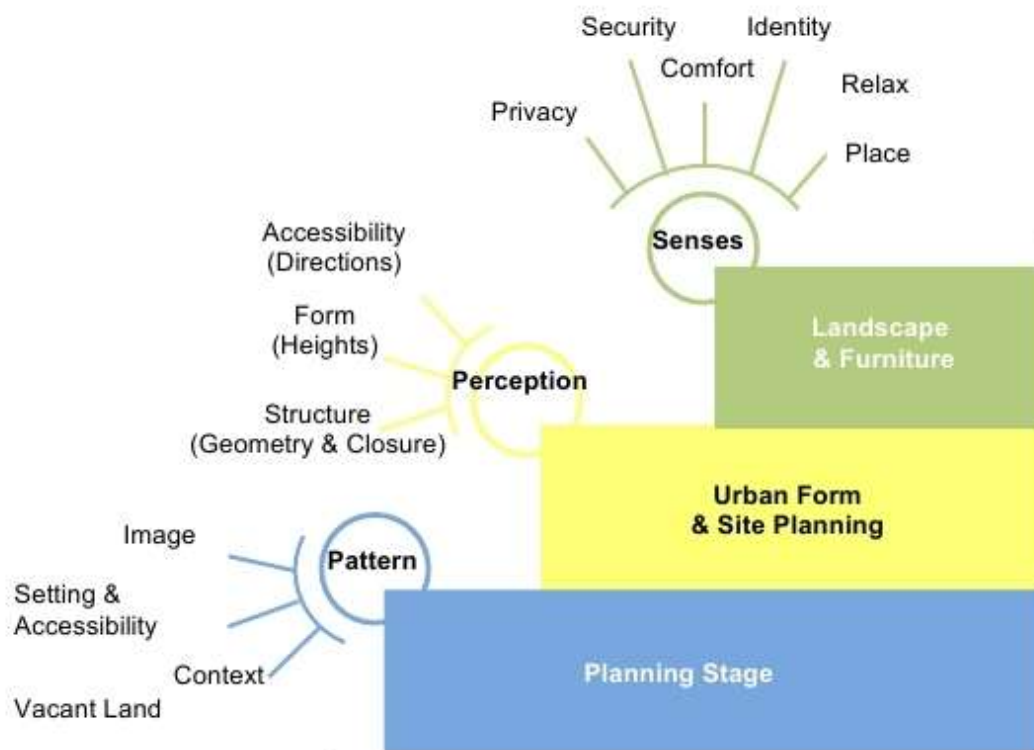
Security

Identity

Comfort

Relax

Privacy

Place

Senses

Accessibility (Directions)

Form (Heights)

Perception

Structure (Geometry & Closure)

Landscape & Furniture

Urban Form & Site Planning

Image

Pattern

Setting & Accessibility

Context

Vacant Land

Planning Stage